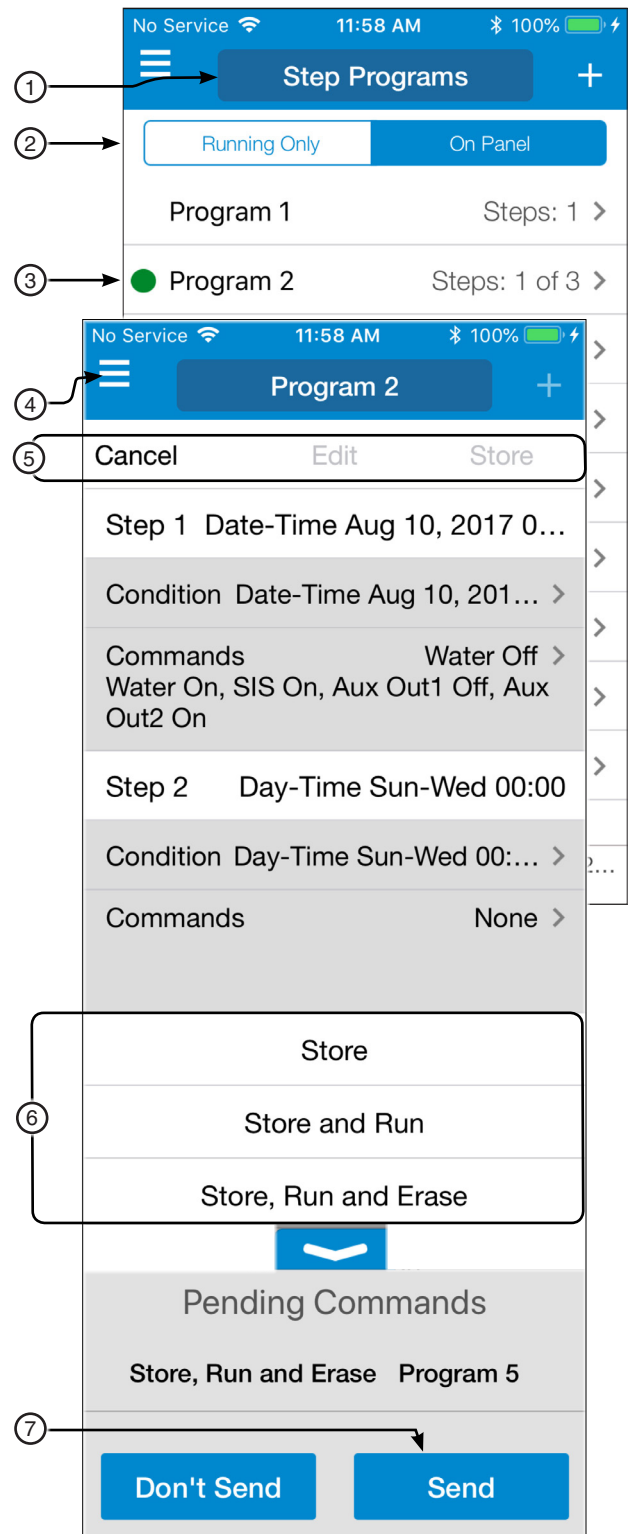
No Service 11:58 AM 100%

Step Programs

+

1

2

Running Only On Panel

Program 1 Steps: 1 >

3

Program 2 Steps: 1 of 3 >

No Service 11:58 AM 100%

4

Program 2

+

5

Cancel Edit Store

Step 1 Date-Time Aug 10, 2017 0...

Condition Date-Time Aug 10, 201... >

Commands Water Off > Water On, SIS On, Aux Out1 Off, Aux Out2 On

Step 2 Day-Time Sun-Wed 00:00

Condition Day-Time Sun-Wed 00:... >

Commands None >

6

Store

Store and Run

Store, Run and Erase

Pending Commands

Store, Run and Erase Program 5

7

Don't Send

Send